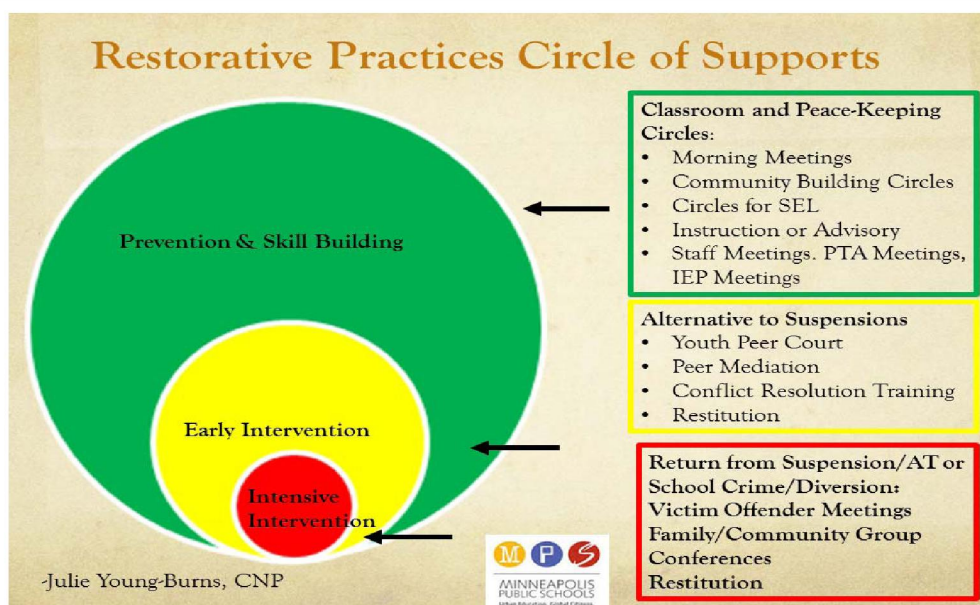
Restorative Practices Circle of Supports

Prevention & Skill Building

Early Intervention

Intensive Intervention

Classroom and Peace-Keeping Circles:
- Morning Meetings
- Community Building Circles
- Circles for SEL
- Instruction or Advisory
- Staff Meetings. PTA Meetings, IEP Meetings

Alternative to Suspensions
- Youth Peer Court
- Peer Mediation
- Conflict Resolution Training
- Restitution

Return from Suspension/AT or School Crime/Diversion:
Victim Offender Meetings
Family/Community Group Conferences
Restitution

-Julie Young-Burns, CNP

M P S
MINNEAPOLIS PUBLIC SCHOOLS
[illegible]